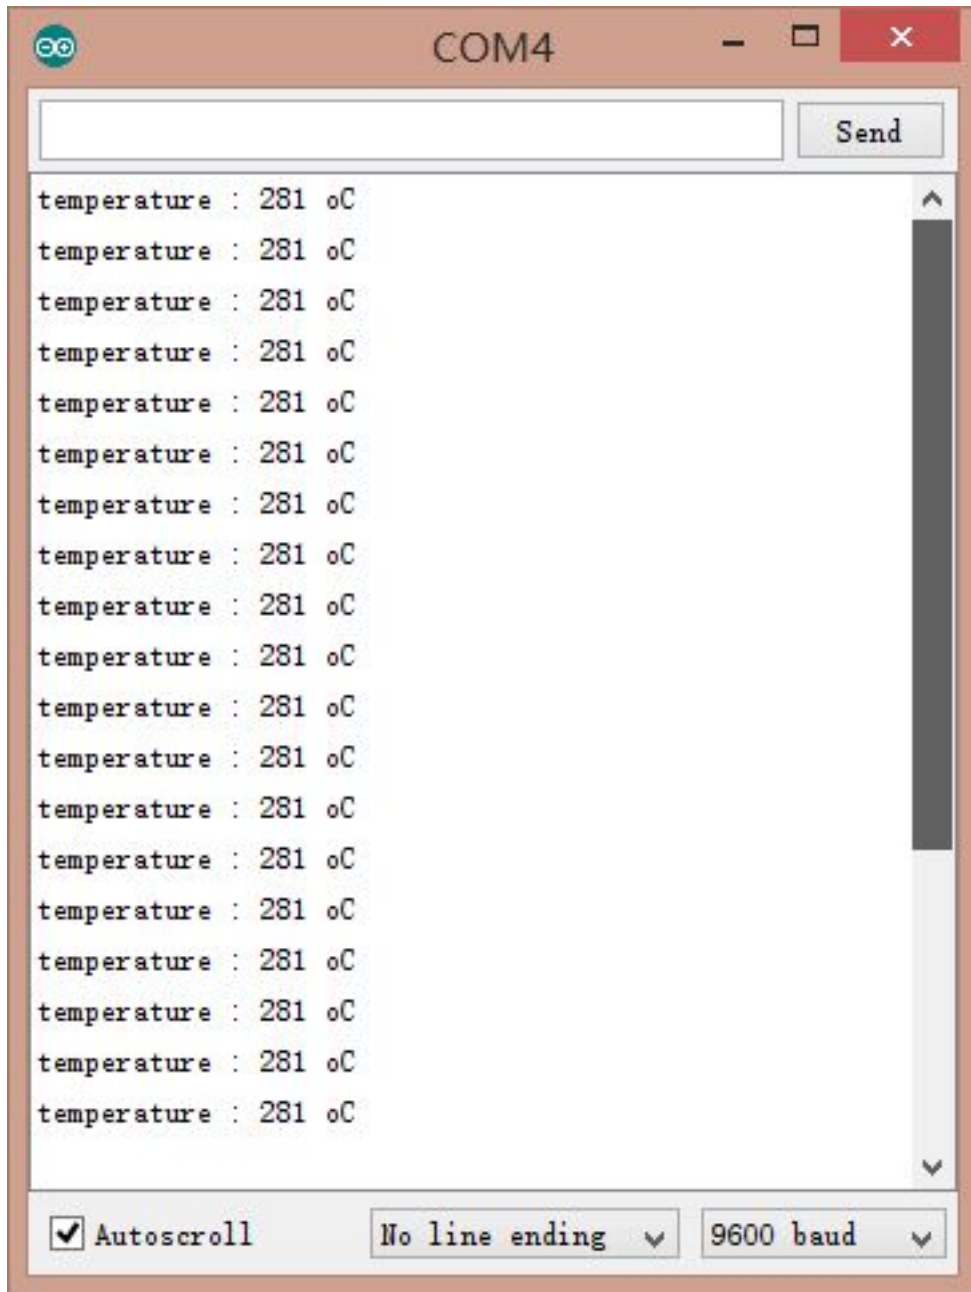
COM4

Send

temperature : 281 oC
temperature : 281 oC
temperature : 281 oC
temperature : 281 oC
temperature : 281 oC
temperature : 281 oC
temperature : 281 oC
temperature : 281 oC
temperature : 281 oC
temperature : 281 oC
temperature : 281 oC
temperature : 281 oC
temperature : 281 oC
temperature : 281 oC
temperature : 281 oC
temperature : 281 oC
temperature : 281 oC
temperature : 281 oC
temperature : 281 oC

Autoscroll

No line ending

9600 baud